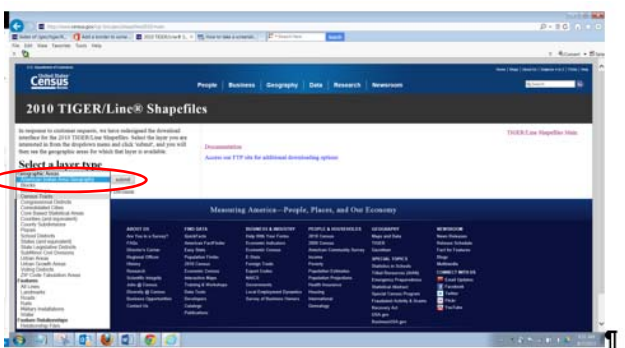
Census

People | Business | Geography | Data | Research | Newsroom

2010 TIGER/Line® Shapefiles

In response to customer requests, we have redesigned the download interface for the 2010 TIGER/Line Shapefiles. Select the layer you are interested in from the dropdown menu and click 'submit', and you will then see the geographic areas for which that layer is available.

TIGER/Line Shapefiles Main

Documentation

Access our FTP site for additional downloading options

Select a layer type

Geographic Areas
Submit

Blocks
Census Tracts
Congressional Districts
Consolidated Cities
Core Based Statistical Areas
Counties (and equivalent)
County Subdivisions
Places
School Districts
States (and equivalent)
State Legislative Districts
Subminor Civil Divisions
Urban Areas
Urban Growth Areas
Voting Districts
ZIP Code Tabulation Areas
Features
All Lines
Landmarks
Roads
Rails
Military Installations
Water
Feature Relationships
Relationship Files

Measuring America—People, Places, and Our Economy

ABOUT US | FIND DATA | BUSINESS & INDUSTRY | PEOPLE & HOUSEHOLDS | GEOGRAPHY | NEWSROOM

SPECIAL TOPICS

CONNECT WITH US
E-mail Updates
Facebook
Twitter
Flickr
YouTube